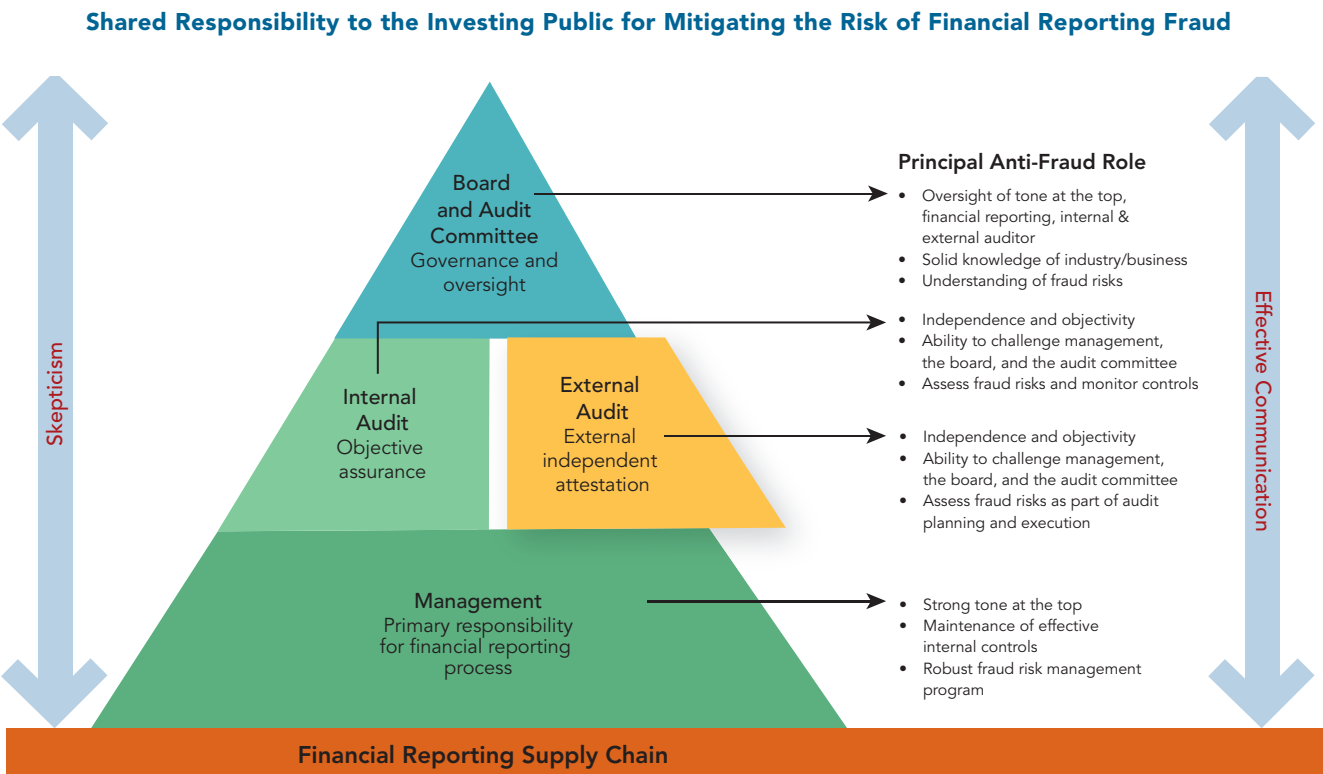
Shared Responsibility to the Investing Public for Mitigating the Risk of Financial Reporting Fraud

Skepticism

Board and Audit Committee
Governance and oversight

Internal Audit
Objective assurance

External Audit
External independent attestation

Management
Primary responsibility for financial reporting process

Principal Anti-Fraud Role

- Oversight of tone at the top, financial reporting, internal & external auditor
- Solid knowledge of industry/business
- Understanding of fraud risks

- Independence and objectivity
- Ability to challenge management, the board, and the audit committee
- Assess fraud risks and monitor controls

- Independence and objectivity
- Ability to challenge management, the board, and the audit committee
- Assess fraud risks as part of audit planning and execution

- Strong tone at the top
- Maintenance of effective internal controls
- Robust fraud risk management program

Effective Communication

Financial Reporting Supply Chain